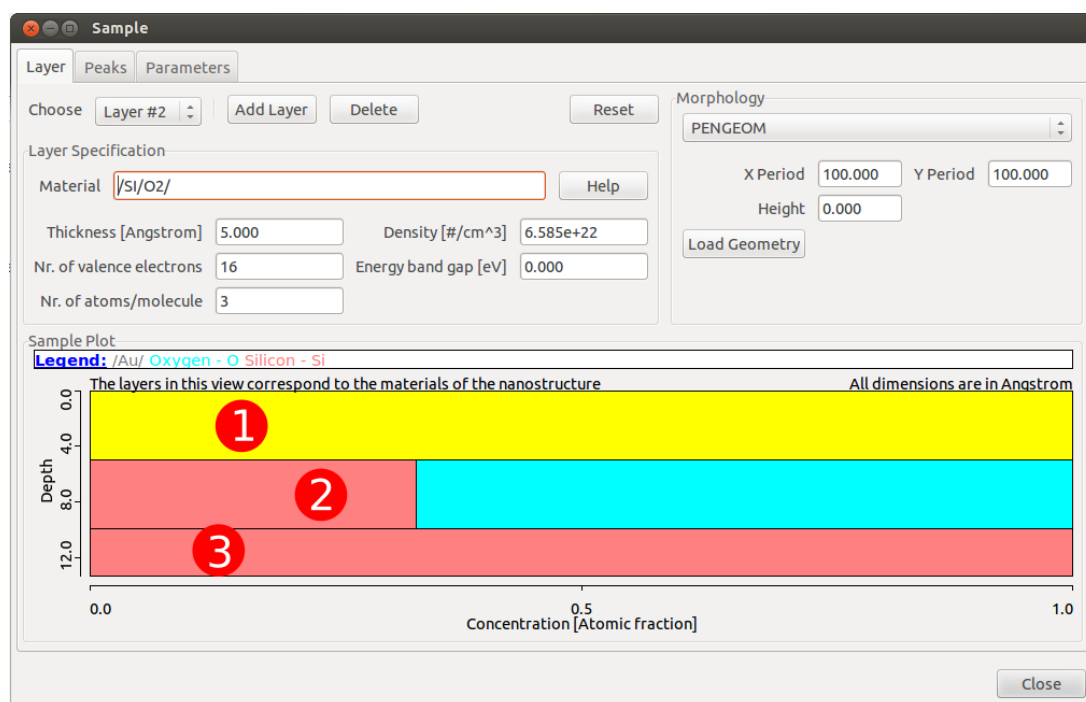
Sample

Layer Peaks Parameters

Choose Layer #2 Add Layer Delete Reset

Layer Specification

Material /SI/O2/ Help

Thickness [Angstrom] 5.000 Density [#/cm^3] 6.585e+22

Nr. of valence electrons 16 Energy band gap [eV] 0.000

Nr. of atoms/molecule 3

Morphology

PENGEOM

X Period 100.000 Y Period 100.000

Height 0.000

Load Geometry

Sample Plot

Legend: /Au/ Oxygen - O Silicon - Si

The layers in this view correspond to the materials of the nanostructure

All dimensions are in Angstrom

Depth

0.0

4.0

8.0

12.0

1

2

3

0.0 0.5 1.0

Concentration [Atomic fraction]

Close